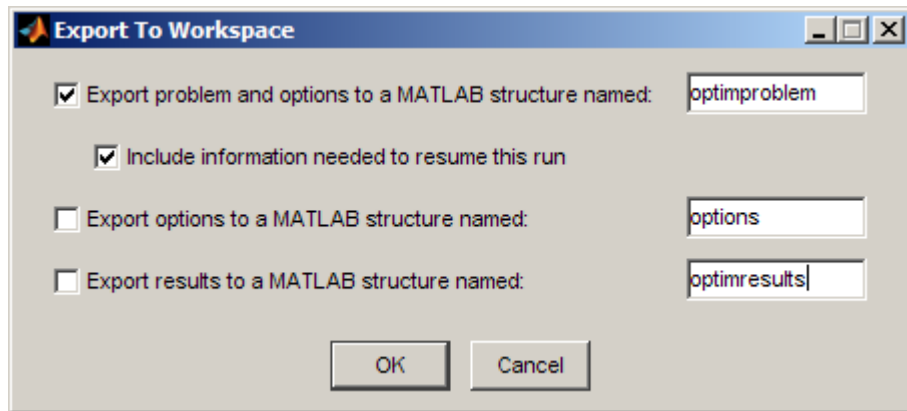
Export To Workspace

Export problem and options to a MATLAB structure named: optimproblem

Include information needed to resume this run

Export options to a MATLAB structure named: options

Export results to a MATLAB structure named: optimresults

OK Cancel